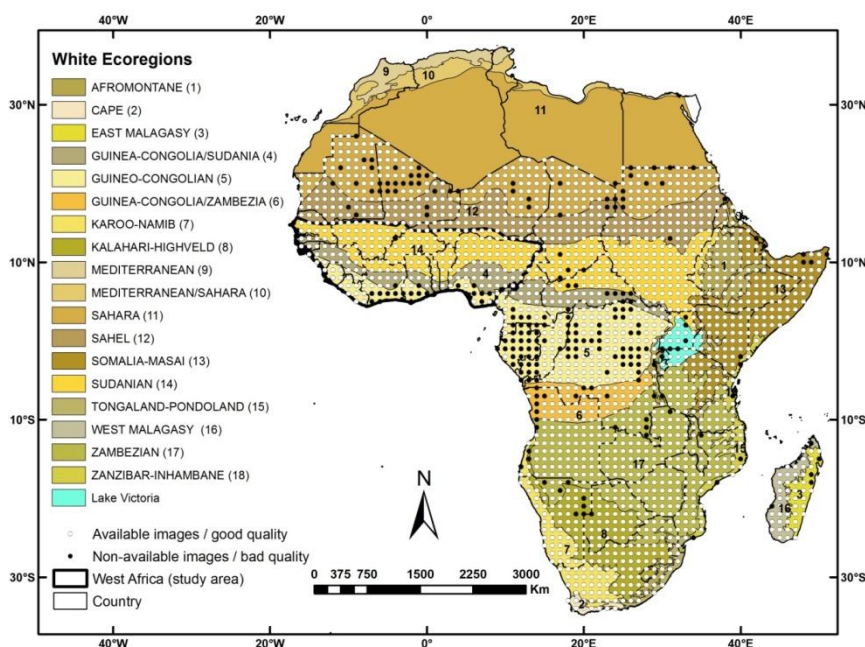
40°W 20°W 0° 20°E 40°E

White Ecoregions

AFROMONTANE (1)
CAPE (2)
EAST MALAGASY (3)
GUINEA-CONGOLIA/SUDANIA (4)
GUINEO-CONGOLIAN (5)
GUINEA-CONGOLIA/ZAMBEZIA (6)
KAROO-NAMIB (7)
KALAHARI-HIGHVELD (8)
MEDITERRANEAN (9)
MEDITERRANEAN/SAHARA (10)
SAHARA (11)
SAHEL (12)
SOMALIA-MASAI (13)
SUDANIAN (14)
TONGALAND-PONDOLAND (15)
WEST MALAGASY (16)
ZAMBEZIAN (17)
ZANZIBAR-INHAMBANE (18)
Lake Victoria

Available images / good quality
Non-available images / bad quality
West Africa (study area)
Country

30°N 10°N 10°S 30°S

9 10 11 12 14 4 1 13 5 6 17 3 16 8 7 2

N

0 375 750 1500 2250 3000 Km

30°N 10°N 10°S 30°S

40°W 20°W 0° 20°E 40°E